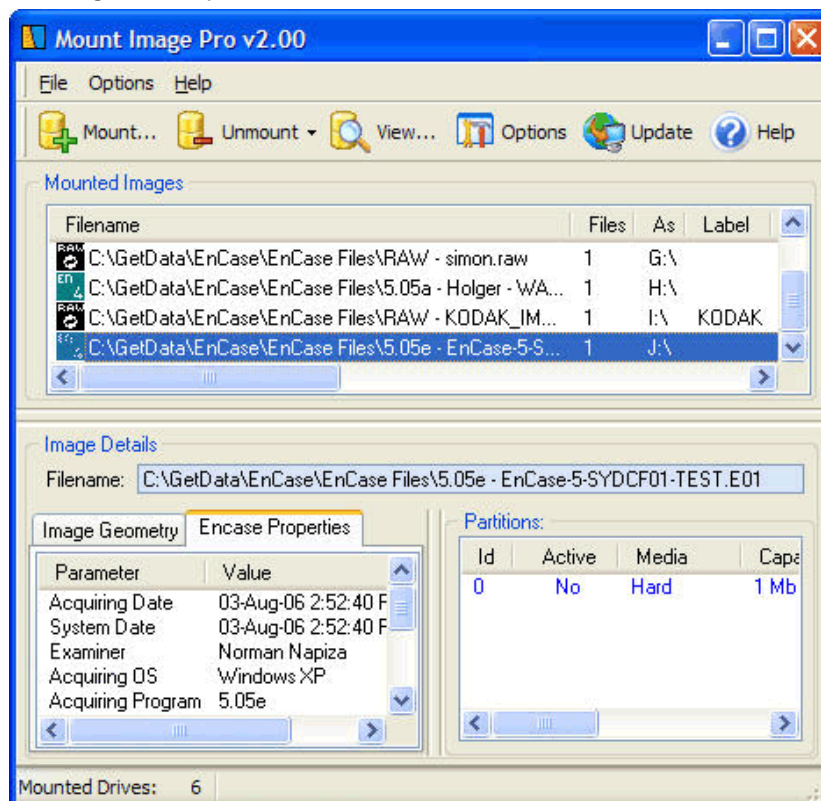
Mount Image Pro v2.00

File Options Help

Mount... Unmount View... Options Update Help

Mounted Images

| Filename | Files | As | Label |
|---|---|---|---|
| C:\GetData\EnCase\EnCase Files\RAW - simon.raw | 1 | G:\ | |
| C:\GetData\EnCase\EnCase Files\5.05a - Holger - WA... | 1 | H:\ | |
| C:\GetData\EnCase\EnCase Files\RAW - KODAK_IM... | 1 | I:\ | KODAK |
| C:\GetData\EnCase\EnCase Files\5.05e - EnCase-5-S... | 1 | J:\ | |

Image Details

Filename: C:\GetData\EnCase\EnCase Files\5.05e - EnCase-5-SYDCF01-TEST.E01

Image Geometry Encase Properties

| Parameter | Value |
|---|---|
| Acquiring Date | 03-Aug-06 2:52:40 F |
| System Date | 03-Aug-06 2:52:40 F |
| Examiner | Norman Napiza |
| Acquiring OS | Windows XP |
| Acquiring Program | 5.05e |

Partitions:

| Id | Active | Media | Capa |
|---|---|---|---|
| 0 | No | Hard | 1 Mb |

Mounted Drives: 6